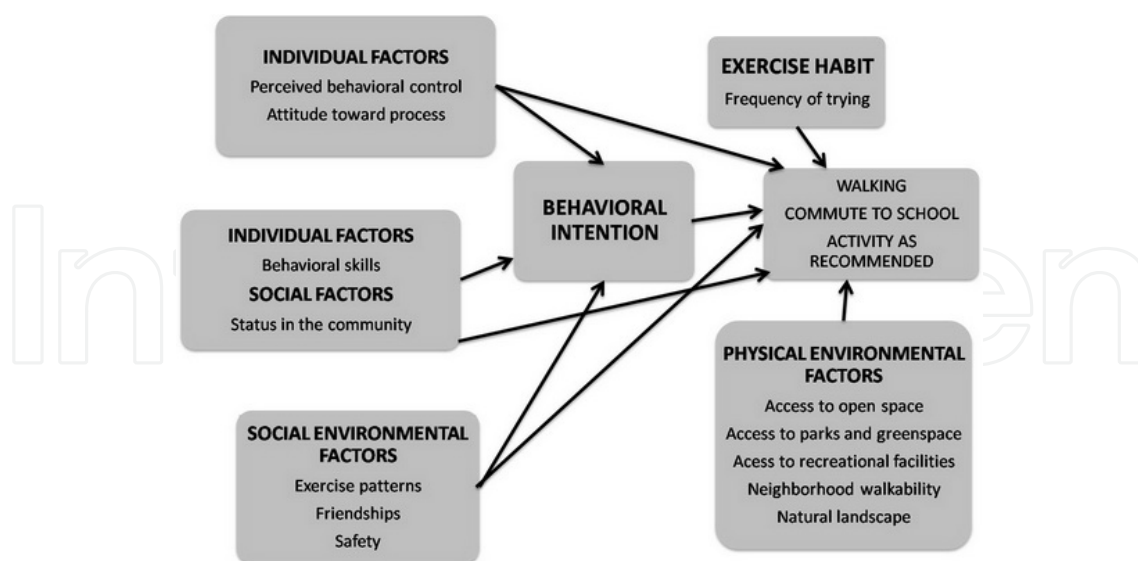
INDIVIDUAL FACTORS
Perceived behavioral control
Attitude toward process

EXERCISE HABIT
Frequency of trying

BEHAVIORAL INTENTION

WALKING
COMMUTE TO SCHOOL
ACTIVITY AS RECOMMENDED

INDIVIDUAL FACTORS
Behavioral skills
SOCIAL FACTORS
Status in the community

PHYSICAL ENVIRONMENTAL FACTORS
Access to open space
Access to parks and greenspace
Acess to recreational facilities
Neighborhood walkability
Natural landscape

SOCIAL ENVIRONMENTAL FACTORS
Exercise patterns
Friendships
Safety